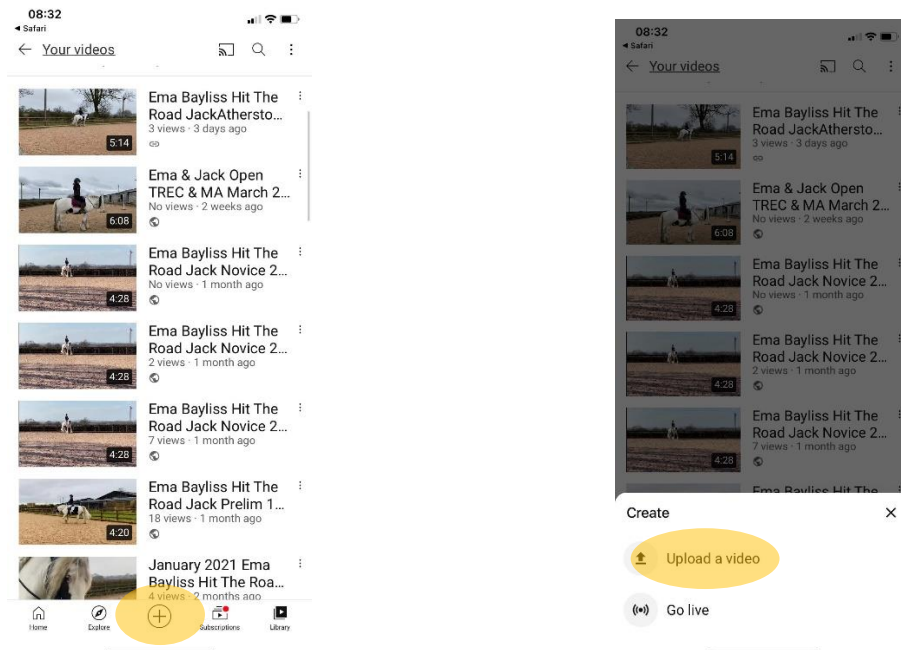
08:32
◂ Safari
← Your videos

Ema Bayliss Hit The Road JackAthersto...
3 views · 3 days ago
5:14

Ema & Jack Open TREC & MA March 2...
No views · 2 weeks ago
6:08

Ema Bayliss Hit The Road Jack Novice 2...
No views · 1 month ago
4:28

Ema Bayliss Hit The Road Jack Novice 2...
2 views · 1 month ago
4:28

Ema Bayliss Hit The Road Jack Novice 2...
7 views · 1 month ago
4:28

Ema Bayliss Hit The Road Jack Prelim 1...
18 views · 1 month ago
4:20

January 2021 Ema Bayliss Hit The Roa...
4 views · 2 months ago

Home Explore Subscriptions Library

08:32
◂ Safari
← Your videos

Ema Bayliss Hit The Road JackAthersto...
3 views · 3 days ago
5:14

Ema & Jack Open TREC & MA March 2...
No views · 2 weeks ago
6:08

Ema Bayliss Hit The Road Jack Novice 2...
No views · 1 month ago
4:28

Ema Bayliss Hit The Road Jack Novice 2...
2 views · 1 month ago
4:28

Ema Bayliss Hit The Road Jack Novice 2...
7 views · 1 month ago
4:28

Ema Bayliss Hit The

Create
×
Upload a video
Go live